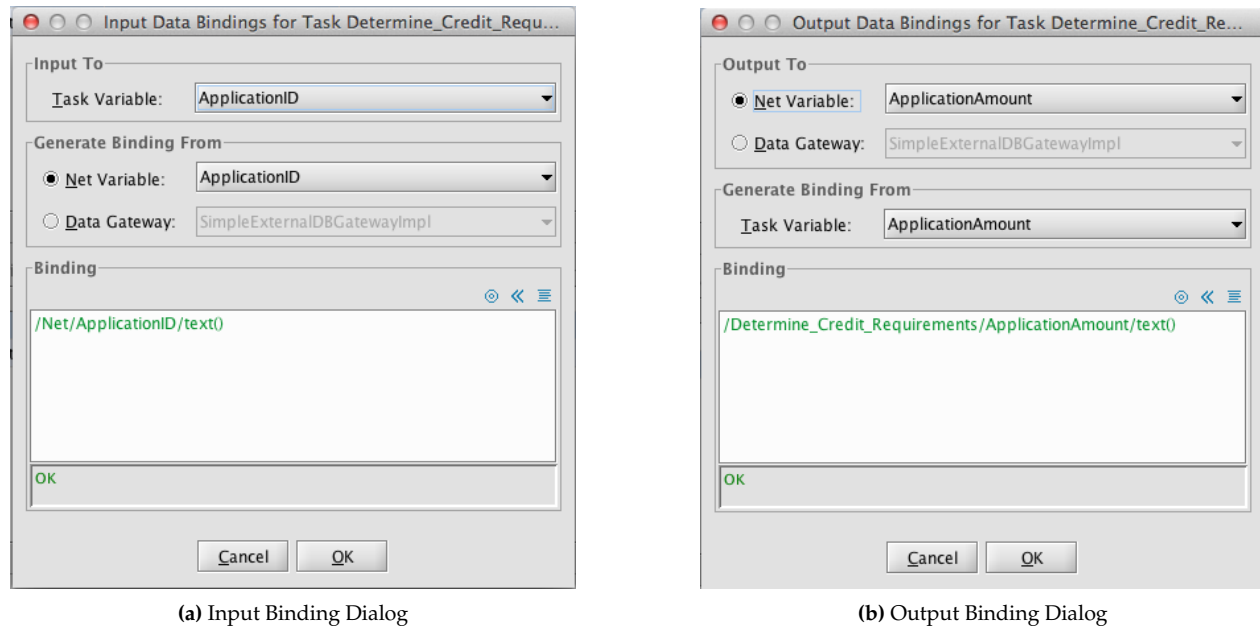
Input Data Bindings for Task Determine_Credit_Requ...

Input To

Task Variable: ApplicationID

Generate Binding From

Net Variable: ApplicationID

Data Gateway: SimpleExternalDBGatewayImpl

Binding

/Net/ApplicationID/text()

OK

Cancel OK

**(a)** Input Binding Dialog

Output Data Bindings for Task Determine_Credit_Re...

Output To

Net Variable: ApplicationAmount

Data Gateway: SimpleExternalDBGatewayImpl

Generate Binding From

Task Variable: ApplicationAmount

Binding

/Determine_Credit_Requirements/ApplicationAmount/text()

OK

Cancel OK

**(b)** Output Binding Dialog